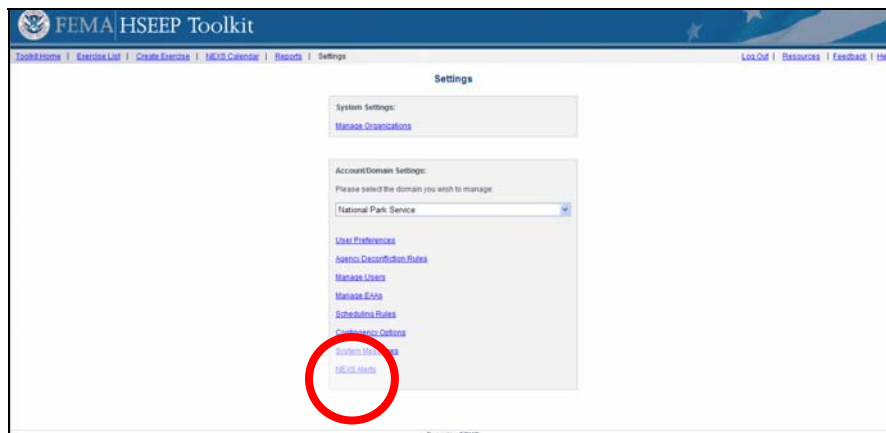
FEMA HSEEP Toolkit

Toolkit Home | Exercise List | Create Exercise | NEXS Calendar | Reports | Settings

Log Out | Resources | Feedback | He

Settings

System Settings:

Manage Organizations

Account/Domain Settings:

Please select the domain you wish to manage

National Park Service

User Preferences

Agency Deconfliction Rules

Manage Users

Manage EAAs

Scheduling Rules

Contingency Options

System Messages

NEXS Alerts